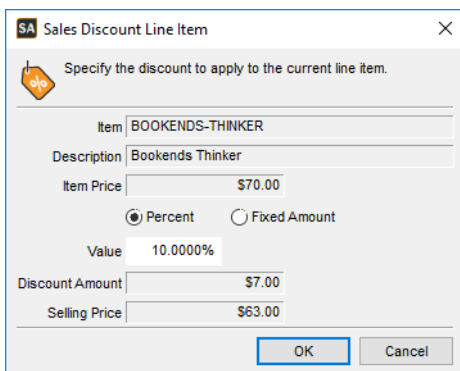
SA Sales Discount Line Item

Specify the discount to apply to the current line item.

Item BOOKENDS-THINKER

Description Bookends Thinker

Item Price $70.00

Percent

Fixed Amount

Value 10.0000%

Discount Amount $7.00

Selling Price $63.00

OK

Cancel